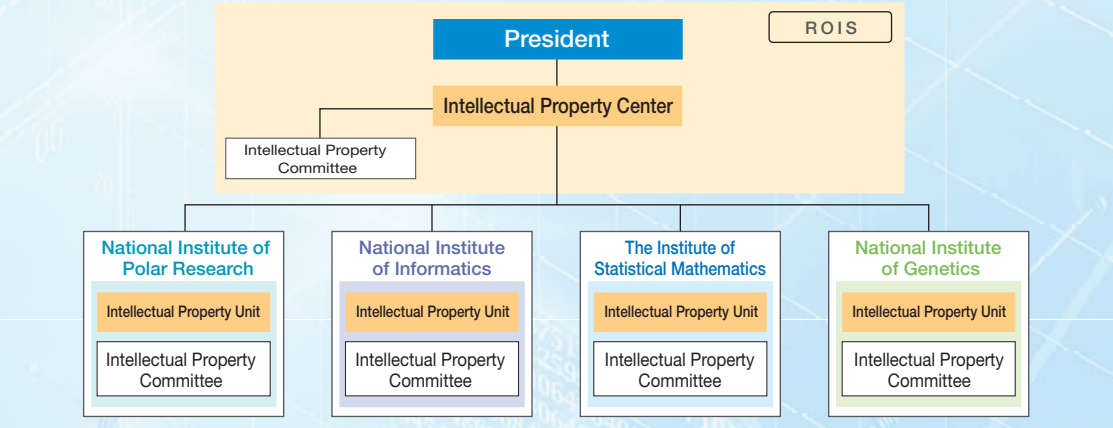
ROIS

President

Intellectual Property Center

Intellectual Property Committee

National Institute of Polar Research

Intellectual Property Unit

Intellectual Property Committee

National Institute of Informatics

Intellectual Property Unit

Intellectual Property Committee

The Institute of Statistical Mathematics

Intellectual Property Unit

Intellectual Property Committee

National Institute of Genetics

Intellectual Property Unit

Intellectual Property Committee